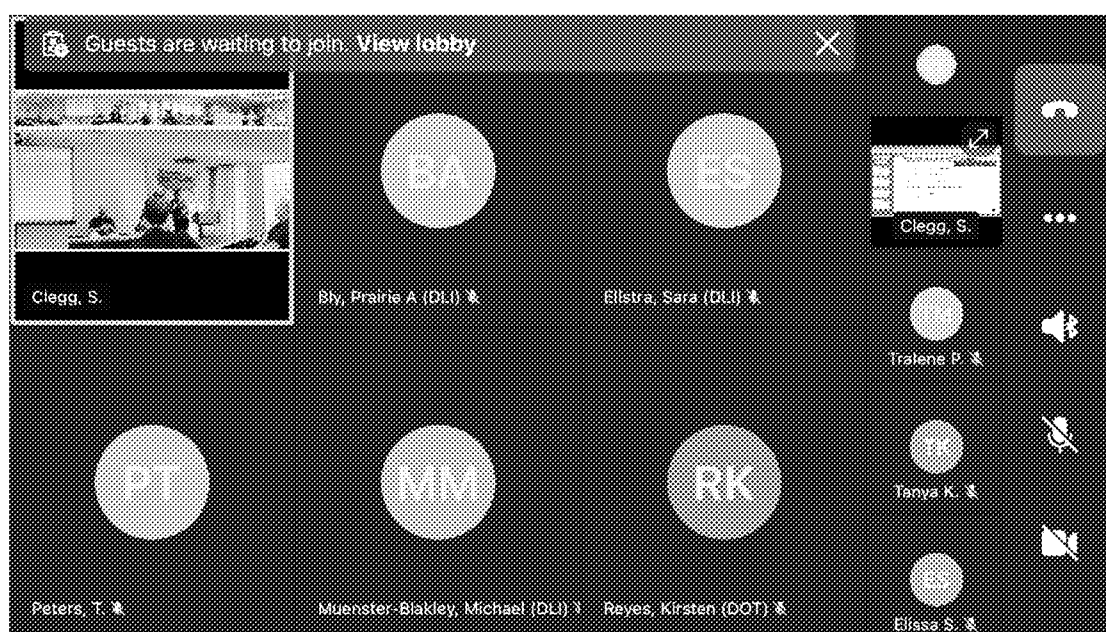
Guests are waiting to join. **View lobby**

Clegg, S.

BA

Bly, Prairie A (DLI)

ES

Ellstra, Sara (DLI)

Clegg, S.

Tralene P.

PT

Peters, T.

MM

Muenster-Blakley, Michael (DLI)

RK

Reyes, Kirsten (DOT)

TK

Tanya K.

Elissa S.